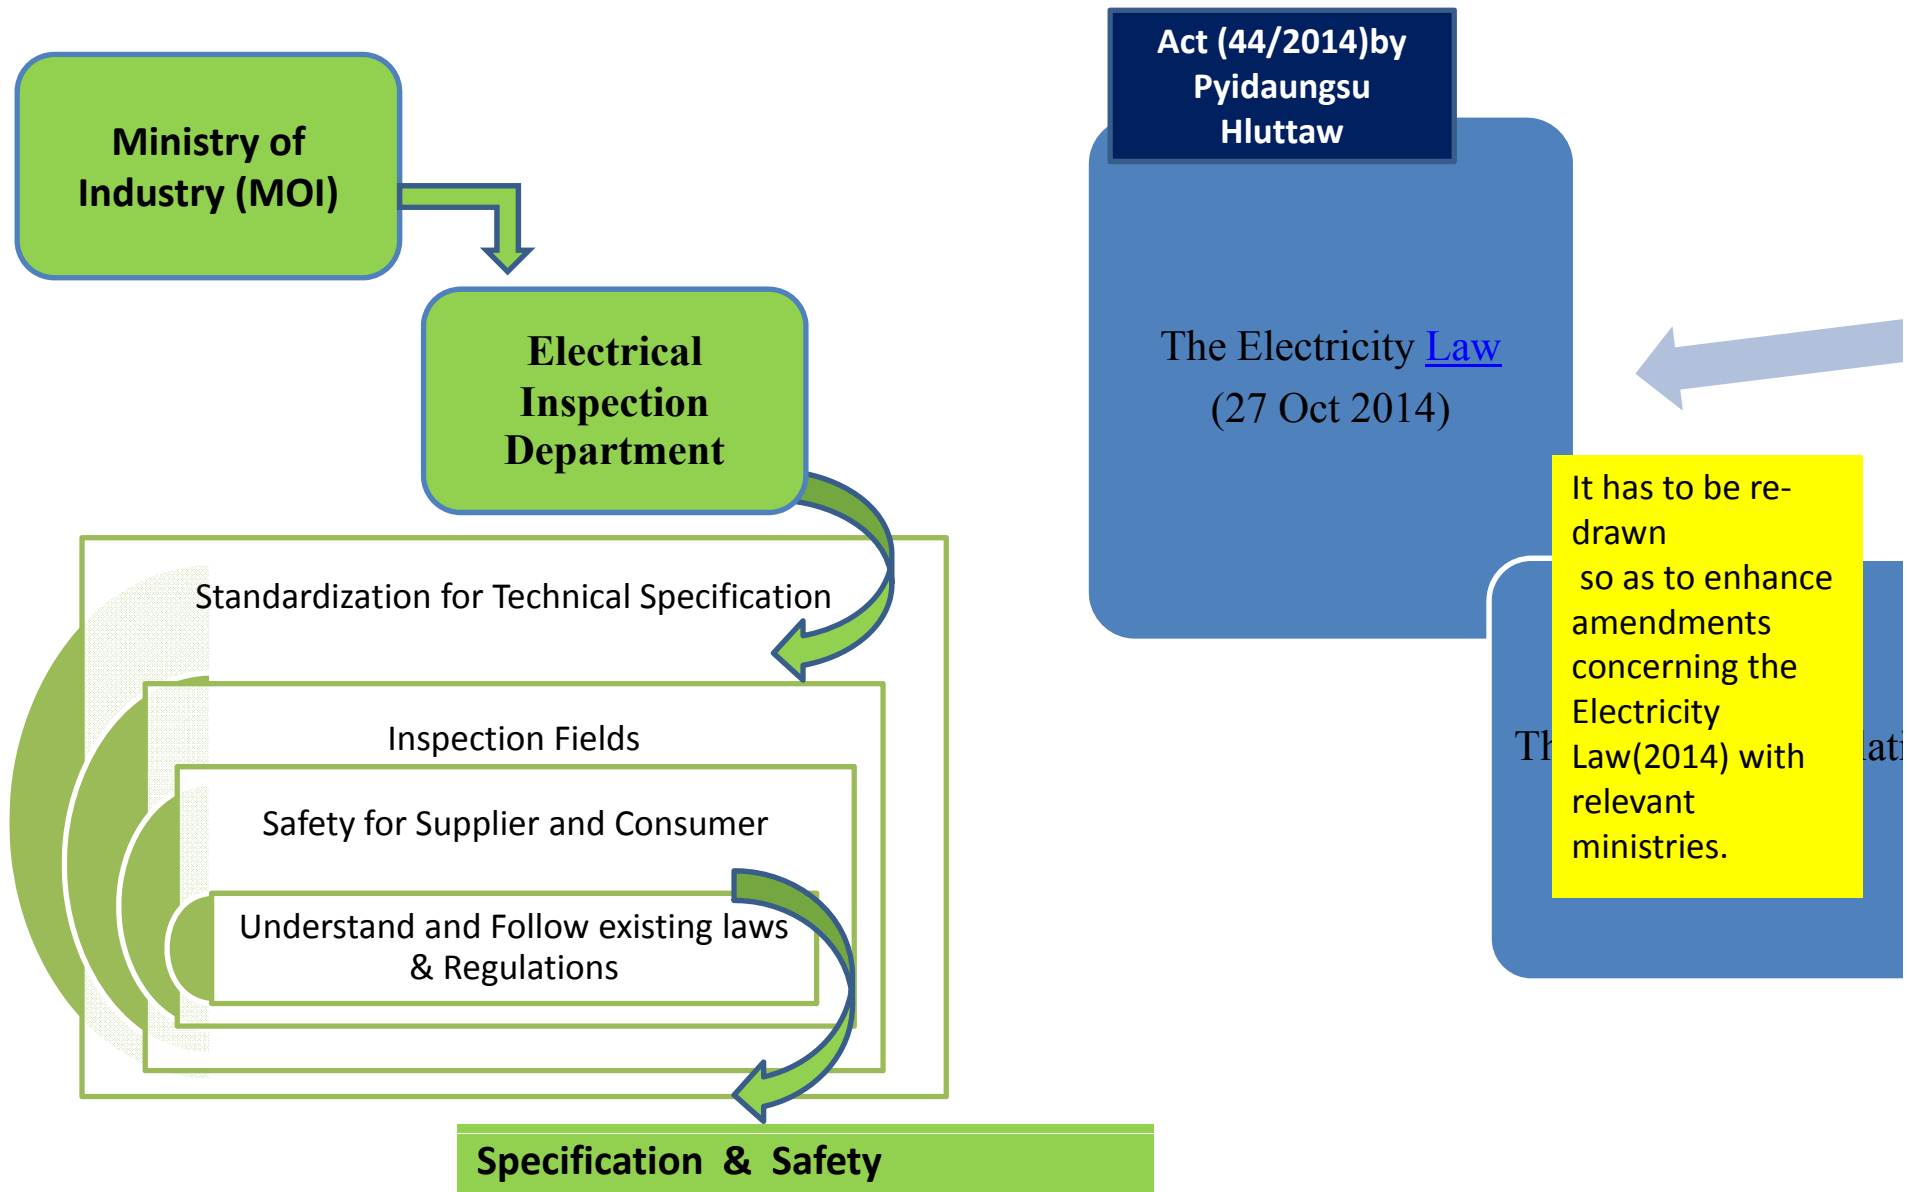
Ministry of Industry (MOI)

Electrical Inspection Department

Standardization for Technical Specification

Inspection Fields

Safety for Supplier and Consumer

Understand and Follow existing laws & Regulations

Specification & Safety

Act (44/2014)by Pyidaungsu Hluttaw

The Electricity Law (27 Oct 2014)

Th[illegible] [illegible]ati

It has to be re-drawn so as to enhance amendments concerning the Electricity Law(2014) with relevant ministries.